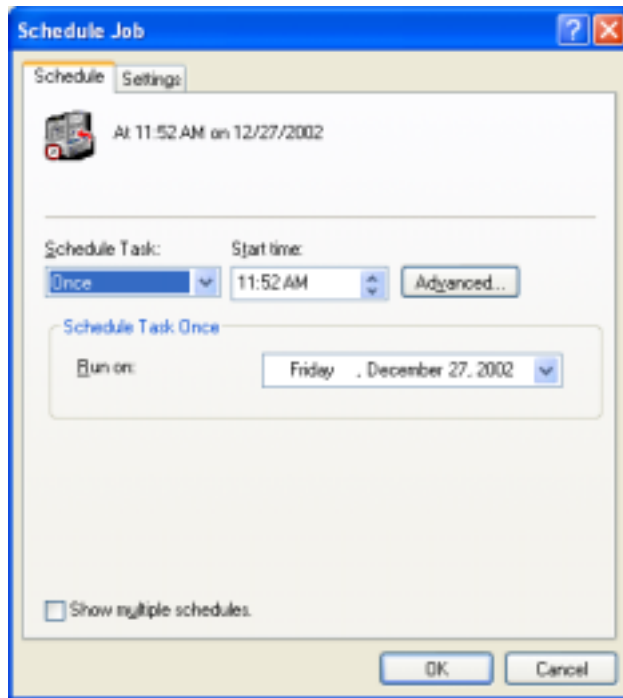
Schedule Job

Schedule | Settings

At 11:52 AM on 12/27/2002

Schedule Task:
Once

Start time:
11:52 AM

Advanced...

Schedule Task Once

Run on:
Friday , December 27, 2002

Show multiple schedules.

OK
Cancel